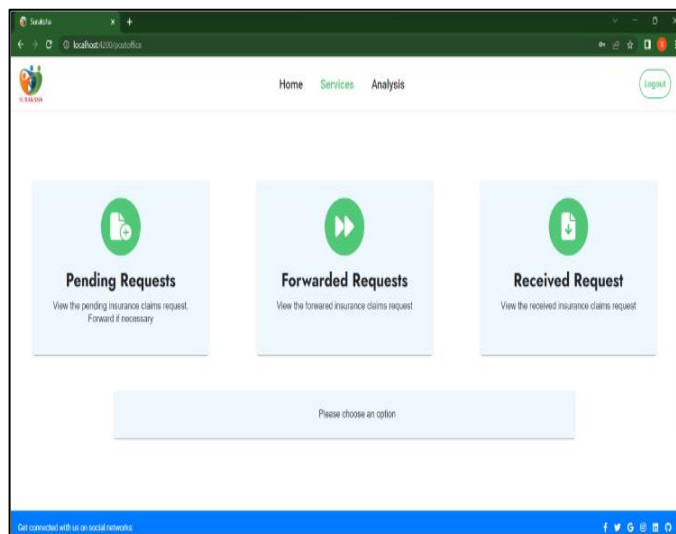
Suraksha
localhost:4200/postoffice

SURAKSHA

Home Services Analysis

Logout

Pending Requests
View the pending insurance claims request. Forward if necessary

Forwarded Requests
View the forwared insurance claims request

Received Request
View the received insurance claims request

Please choose an option

Get connected with us on social networks: